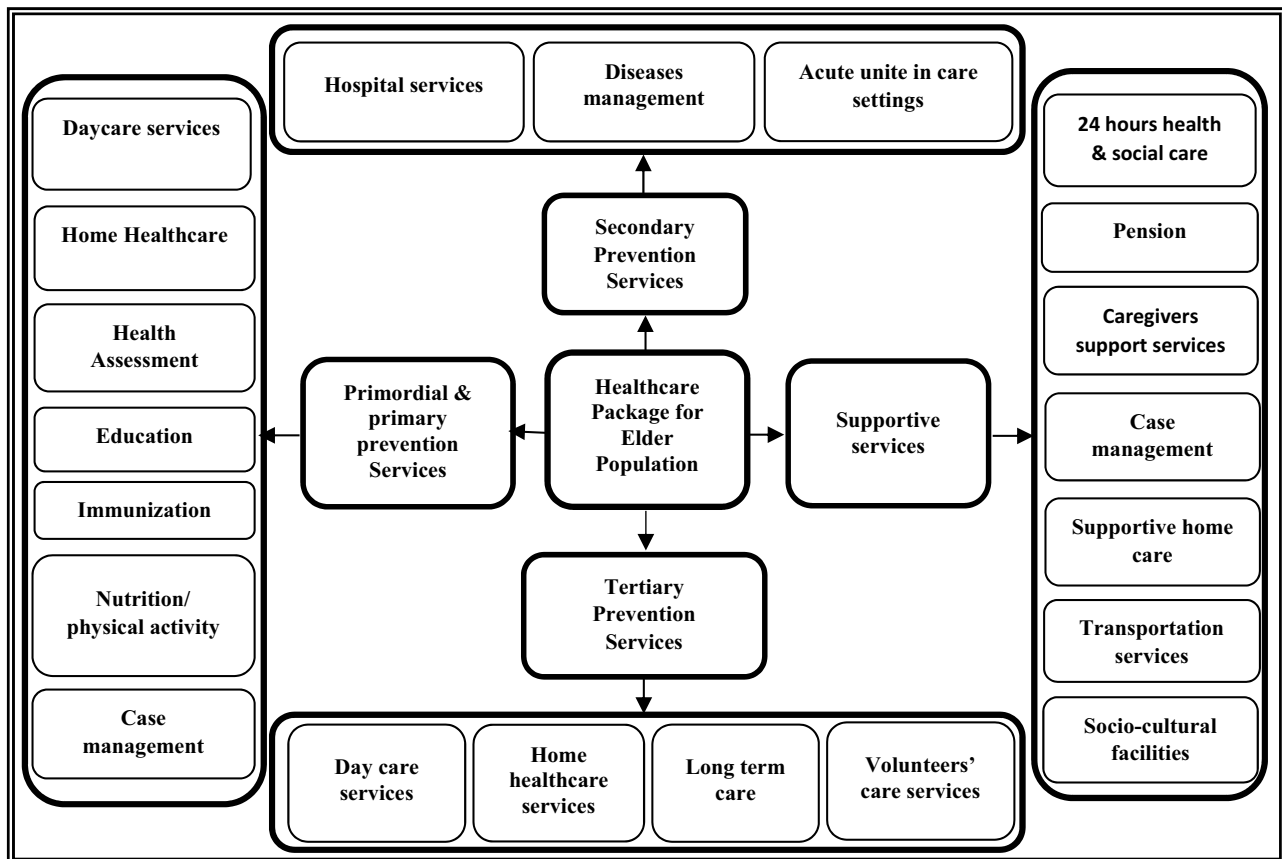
Hospital services

Diseases management

Acute unite in care settings

Daycare services

Home Healthcare

Health Assessment

Education

Immunization

Nutrition/ physical activity

Case management

Secondary Prevention Services

Primordial & primary prevention Services

Healthcare Package for Elder Population

Supportive services

Tertiary Prevention Services

24 hours health & social care

Pension

Caregivers support services

Case management

Supportive home care

Transportation services

Socio-cultural facilities

Day care services

Home healthcare services

Long term care

Volunteers' care services